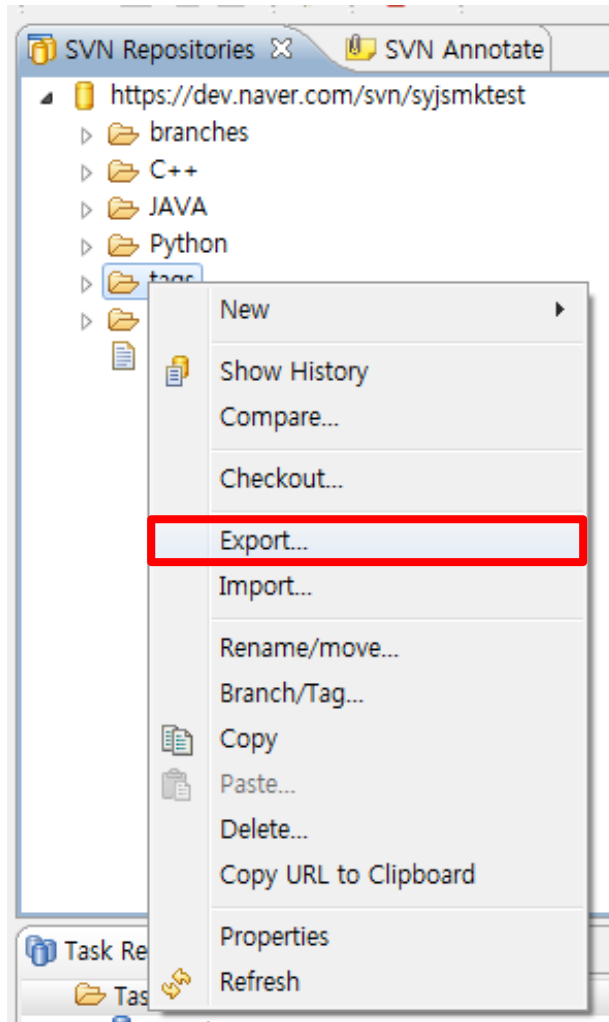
SVN Repositories ☒
SVN Annotate

https://dev.naver.com/svn/syjsmktest
branches
C++
JAVA
Python
tags

New
Show History
Compare...
Checkout...
Export...
Import...
Rename/move...
Branch/Tag...
Copy
Paste...
Delete...
Copy URL to Clipboard
Properties
Refresh

Task Re
Tas